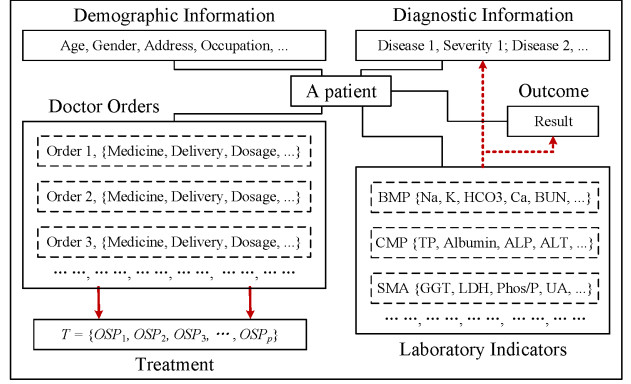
Demographic Information

Age, Gender, Address, Occupation, ...

Diagnostic Information

Disease 1, Severity 1; Disease 2, ...

A patient

Outcome

Result

Doctor Orders

Order 1, {Medicine, Delivery, Dosage, ...}

Order 2, {Medicine, Delivery, Dosage, ...}

Order 3, {Medicine, Delivery, Dosage, ...}

··· ···, ··· ···, ··· ···, ··· ···, ··· ···

$T = \{OSP_1, OSP_2, OSP_3, \cdots, OSP_p\}$

Treatment

BMP {Na, K, HCO3, Ca, BUN, ...}

CMP {TP, Albumin, ALP, ALT, ...}

SMA {GGT, LDH, Phos/P, UA, ...}

··· ···, ··· ···, ··· ···, ··· ···, ··· ···

Laboratory Indicators